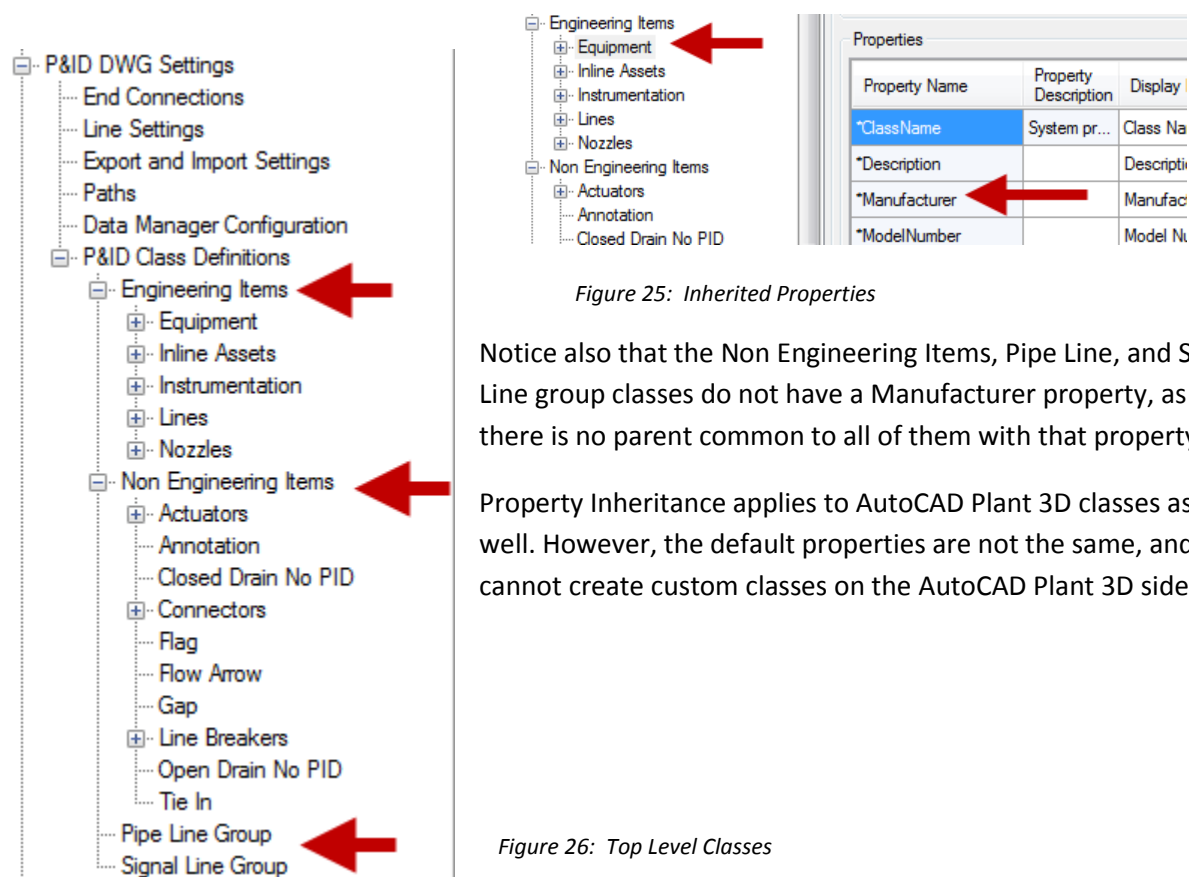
P&ID DWG Settings
End Connections
Line Settings
Export and Import Settings
Paths
Data Manager Configuration
P&ID Class Definitions
Engineering Items
Equipment
Inline Assets
Instrumentation
Lines
Nozzles
Non Engineering Items
Actuators
Annotation
Closed Drain No PID
Connectors
Flag
Flow Arrow
Gap
Line Breakers
Open Drain No PID
Tie In
Pipe Line Group
Signal Line Group

Engineering Items
Equipment
Inline Assets
Instrumentation
Lines
Nozzles
Non Engineering Items
Actuators
Annotation
Closed Drain No PID

Properties

| Property Name | Property Description | Display |
|---|---|---|
| *ClassName | System pr... | Class Na |
| *Description | | Descripti |
| *Manufacturer | | Manufact |
| *ModelNumber | | Model Nu |

Figure 25: Inherited Properties

Notice also that the Non Engineering Items, Pipe Line, and S Line group classes do not have a Manufacturer property, as there is no parent common to all of them with that property

Property Inheritance applies to AutoCAD Plant 3D classes as well. However, the default properties are not the same, and cannot create custom classes on the AutoCAD Plant 3D side

Figure 26: Top Level Classes